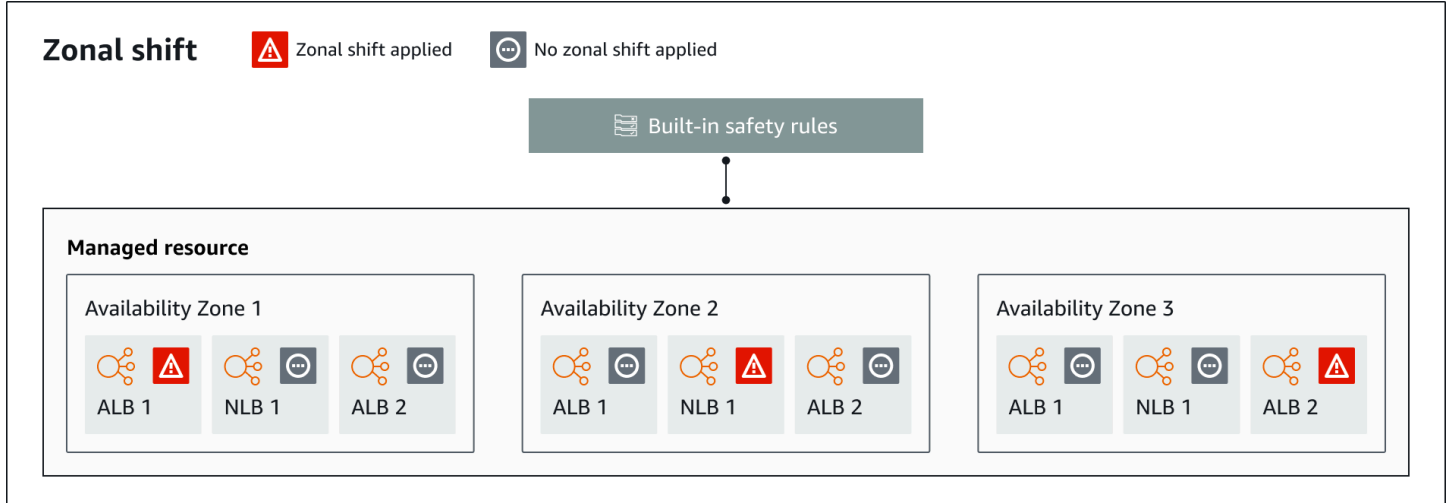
Zonal shift

Zonal shift applied

No zonal shift applied

Built-in safety rules

Managed resource

Availability Zone 1

ALB 1

NLB 1

ALB 2

Availability Zone 2

ALB 1

NLB 1

ALB 2

Availability Zone 3

ALB 1

NLB 1

ALB 2